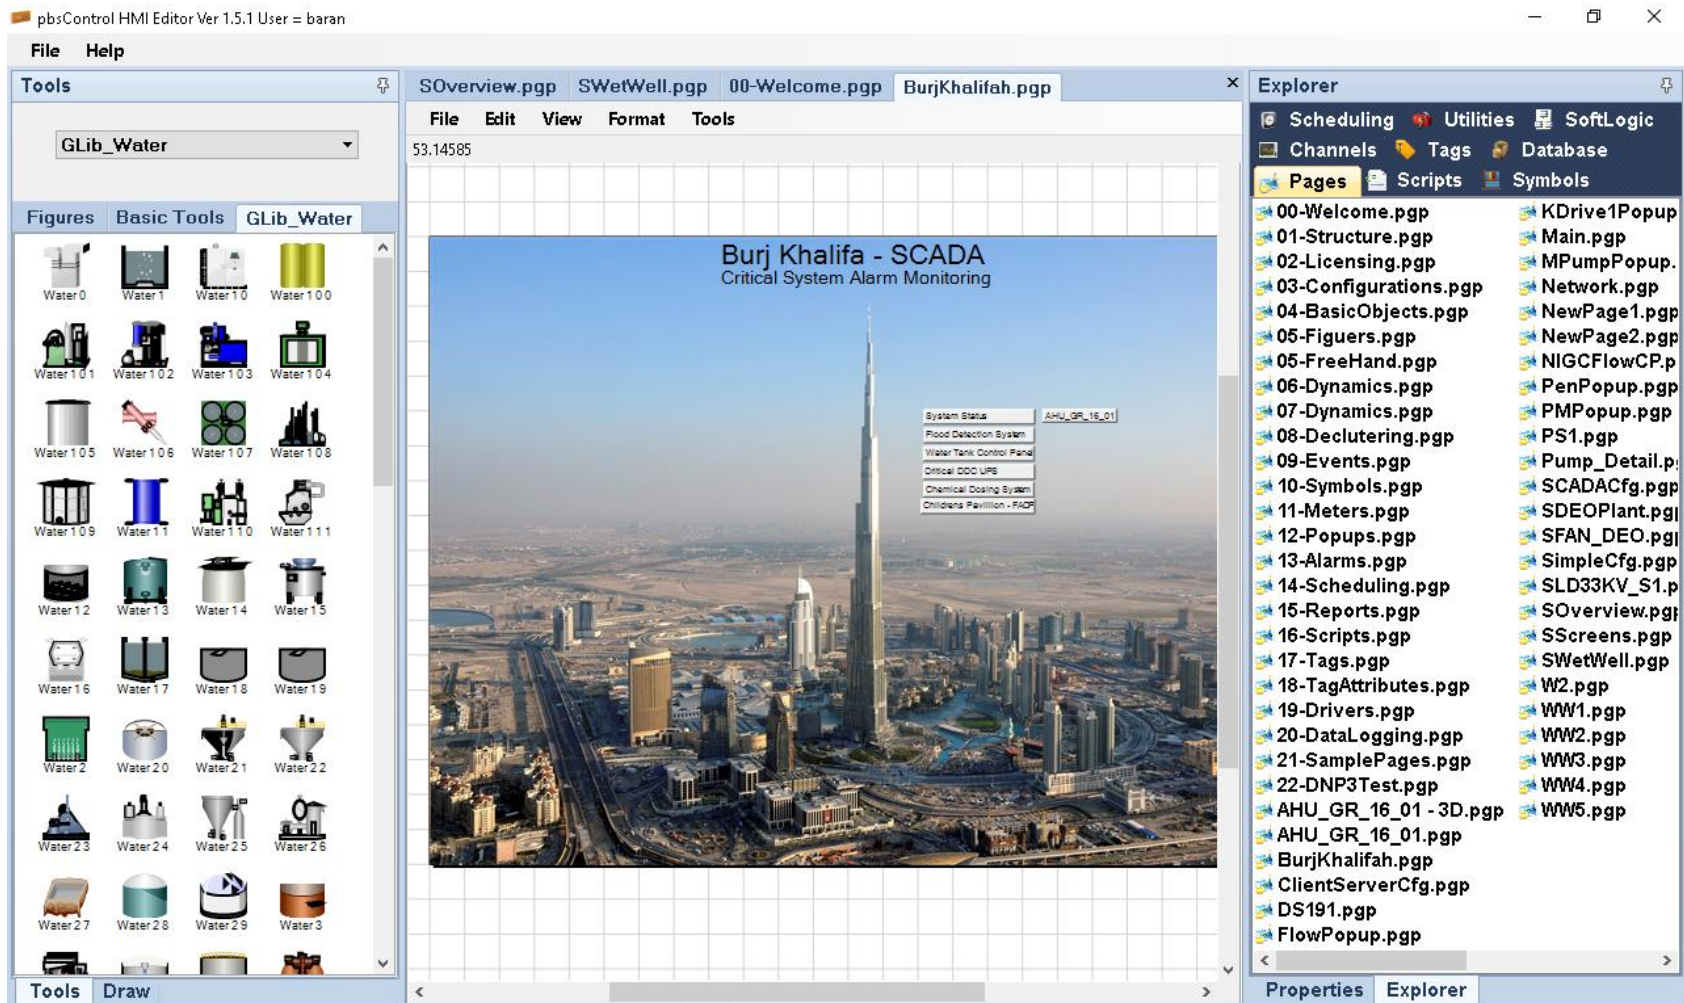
pbsControl HMI Editor Ver 1.5.1 User = baran

File Help

Tools

GLib_Water

Figures Basic Tools GLib_Water

Water 0 Water 1 Water 10 Water 100
Water 101 Water 102 Water 103 Water 104
Water 105 Water 106 Water 107 Water 108
Water 109 Water 11 Water 110 Water 111
Water 12 Water 13 Water 14 Water 15
Water 16 Water 17 Water 18 Water 19
Water 2 Water 20 Water 21 Water 22
Water 23 Water 24 Water 25 Water 26
Water 27 Water 28 Water 29 Water 3

Tools Draw

SOverview.pgp SWetWell.pgp 00-Welcome.pgp BurjKhalifah.pgp

File Edit View Format Tools

53.14585

Burj Khalifa - SCADA
Critical System Alarm Monitoring

System Status
AHU_GR_16_01
Flood Detection System
Water Tank Control Panel
Critical DDC UPS
Chemical Dosing System
Childrens Pavillion - FACP

Explorer

Scheduling Utilities SoftLogic
Channels Tags Database
Pages Scripts Symbols

00-Welcome.pgp
01-Structure.pgp
02-Licensing.pgp
03-Configurations.pgp
04-BasicObjects.pgp
05-Figuers.pgp
05-FreeHand.pgp
06-Dynamics.pgp
07-Dynamics.pgp
08-Declutering.pgp
09-Events.pgp
10-Symbols.pgp
11-Meters.pgp
12-Popups.pgp
13-Alarms.pgp
14-Scheduling.pgp
15-Reports.pgp
16-Scripts.pgp
17-Tags.pgp
18-TagAttributes.pgp
19-Drivers.pgp
20-DataLogging.pgp
21-SamplePages.pgp
22-DNP3Test.pgp
AHU_GR_16_01 - 3D.pgp
AHU_GR_16_01.pgp
BurjKhalifah.pgp
ClientServerCfg.pgp
DS191.pgp
FlowPopup.pgp

KDrive1Popup
Main.pgp
MPumpPopup.
Network.pgp
NewPage1.pgp
NewPage2.pgp
NIGCFlowCP.p
PenPopup.pgp
PMPopup.pgp
PS1.pgp
Pump_Detail.p
SCADACfg.pgp
SDEOPlant.pg
SFAN_DEO.pg
SimpleCfg.pgp
SLD33KV_S1.p
SOverview.pg
SScreens.pgp
SWetWell.pgp
W2.pgp
WW1.pgp
WW2.pgp
WW3.pgp
WW4.pgp
WW5.pgp

Properties Explorer